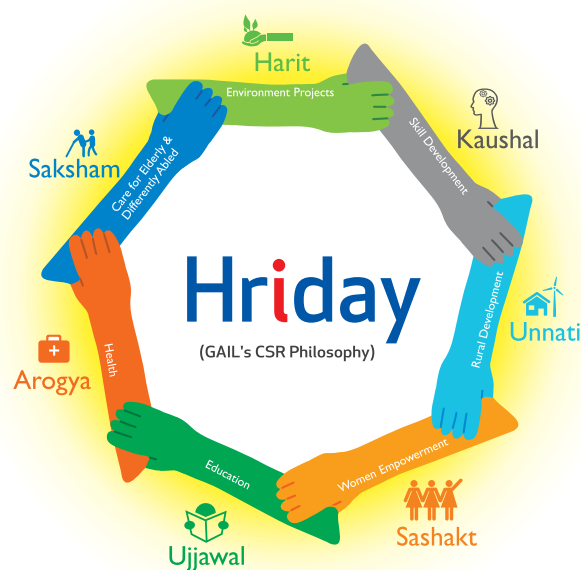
Harit

Environment Projects

Kaushal

Skill Development

Saksham

Care for Elderly & Differently Abled

Hriday

(GAIL's CSR Philosophy)

Unnati

Rural Development

Arogya

Health

Education

Women Empowerment

Sashakt

Ujjawal